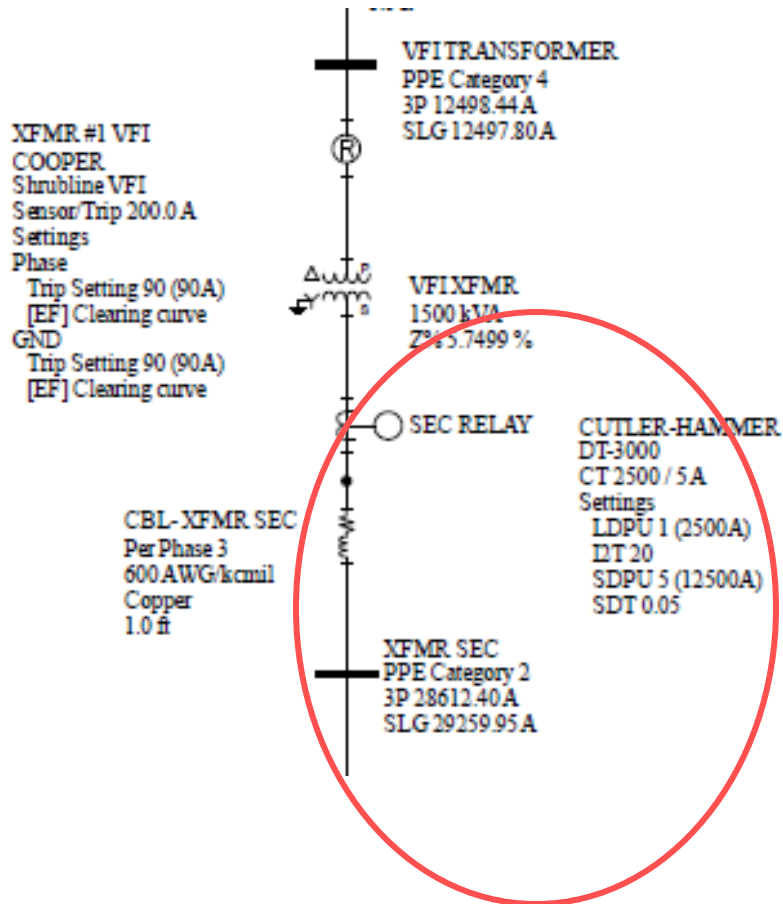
VFI TRANSFORMER
PPE Category 4
3P 12498.44 A
SLG 12497.80 A

XFMR #1 VFI
COOPER
Shrubline VFI
Sensor/Trip 200.0 A
Settings
Phase
Trip Setting 90 (90A)
[EF] Clearing curve
GND
Trip Setting 90 (90A)
[EF] Clearing curve

R

VFI XFMR
1500 kVA
Z% 5.7499 %

SEC RELAY

CUTLER-HAMMER
DT-3000
CT 2500 / 5 A
Settings
LDPU 1 (2500A)
I2T 20
SDPU 5 (12500A)
SDT 0.05

CBL- XFMR SEC
Per Phase 3
600 AWG/kcmil
Copper
1.0 ft

XFMR SEC
PPE Category 2
3P 28612.40 A
SLG 29259.95 A